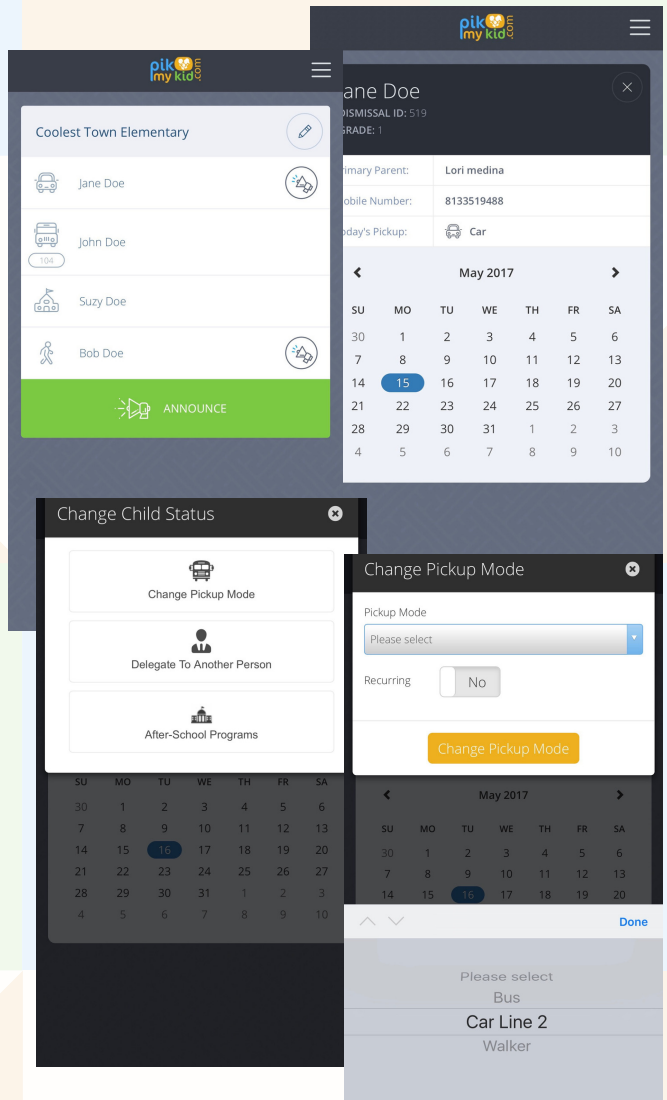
pik my kid .com

ane Doe
DISMISSAL ID: 519
GRADE: 1

| rimary Parent: | Lori medina |
|---|---|
| obile Number: | 8133519488 |
| oday's Pickup: | Car |

May 2017

| SU | MO | TU | WE | TH | FR | SA |
|---|---|---|---|---|---|---|
| 30 | 1 | 2 | 3 | 4 | 5 | 6 |
| 7 | 8 | 9 | 10 | 11 | 12 | 13 |
| 14 | 15 | 16 | 17 | 18 | 19 | 20 |
| 21 | 22 | 23 | 24 | 25 | 26 | 27 |
| 28 | 29 | 30 | 31 | 1 | 2 | 3 |
| 4 | 5 | 6 | 7 | 8 | 9 | 10 |

pik my kid .com

Coolest Town Elementary

Jane Doe

104
John Doe

Suzy Doe

Bob Doe

ANNOUNCE

Change Child Status

Change Pickup Mode

Delegate To Another Person

After-School Programs

| SU | MO | TU | WE | TH | FR | SA |
|---|---|---|---|---|---|---|
| 30 | 1 | 2 | 3 | 4 | 5 | 6 |
| 7 | 8 | 9 | 10 | 11 | 12 | 13 |
| 14 | 15 | 16 | 17 | 18 | 19 | 20 |
| 21 | 22 | 23 | 24 | 25 | 26 | 27 |
| 28 | 29 | 30 | 31 | 1 | 2 | 3 |
| 4 | 5 | 6 | 7 | 8 | 9 | 10 |

Change Pickup Mode

Pickup Mode
Please select

Recurring
No

Change Pickup Mode

May 2017

| SU | MO | TU | WE | TH | FR | SA |
|---|---|---|---|---|---|---|
| 30 | 1 | 2 | 3 | 4 | 5 | 6 |
| 7 | 8 | 9 | 10 | 11 | 12 | 13 |
| 14 | 15 | 16 | 17 | 18 | 19 | 20 |

Done

Please select
Bus
Car Line 2
Walker